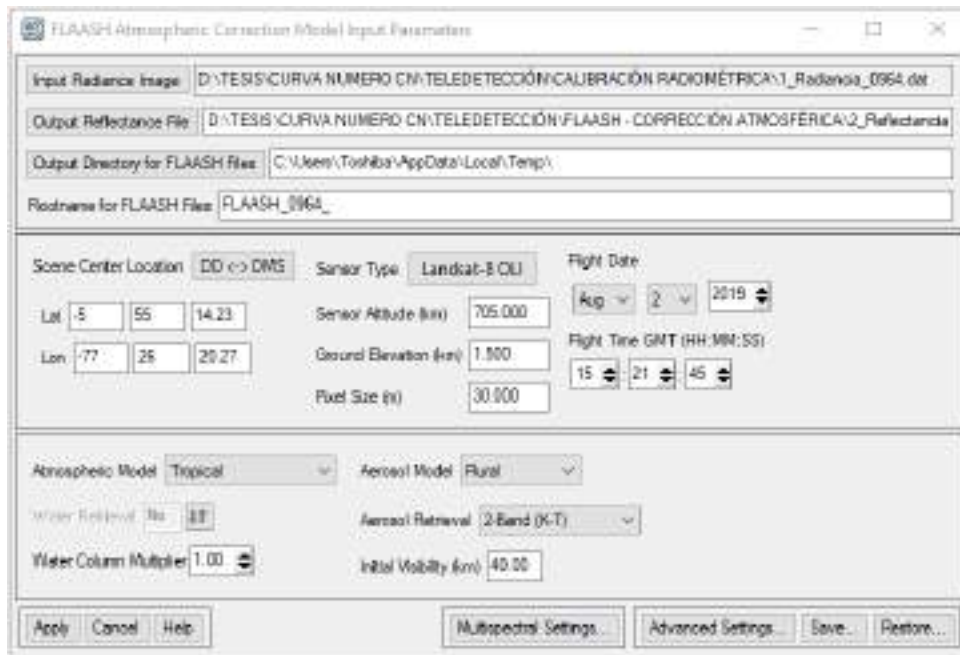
FLAASH Atmospheric Correction Model Input Parameters

Input Radiance Image D:\TESIS\CURVA NUMERO CN\TELEDETECCIÓN\CALIBRACIÓN RADIOMÉTRICA\1_Radiancia_0964.dat

Output Reflectance File D:\TESIS\CURVA NUMERO CN\TELEDETECCIÓN\FLAASH - CORRECCIÓN ATMOSFÉRICA\2_Reflectancia

Output Directory for FLAASH Files C:\Users\Toshiba\AppData\Local\Temp\

Rootname for FLAASH Files FLAASH_0964_

Scene Center Location DD <-> DMS

Lat -5 55 14.23

Lon -77 26 20.27

Sensor Type Landsat-8 OLI

Sensor Altitude (km) 705.000

Ground Elevation (km) 1.500

Pixel Size (m) 30.000

Flight Date

Aug 2 2019

Flight Time GMT (HH:MM:SS)

15 21 45

Atmospheric Model Tropical

Water Retrieval No

Water Column Multiplier 1.00

Aerosol Model Rural

Aerosol Retrieval 2-Band (K-T)

Initial Visibility (km) 40.00

Apply Cancel Help

Multispectral Settings...

Advanced Settings... Save... Restore...